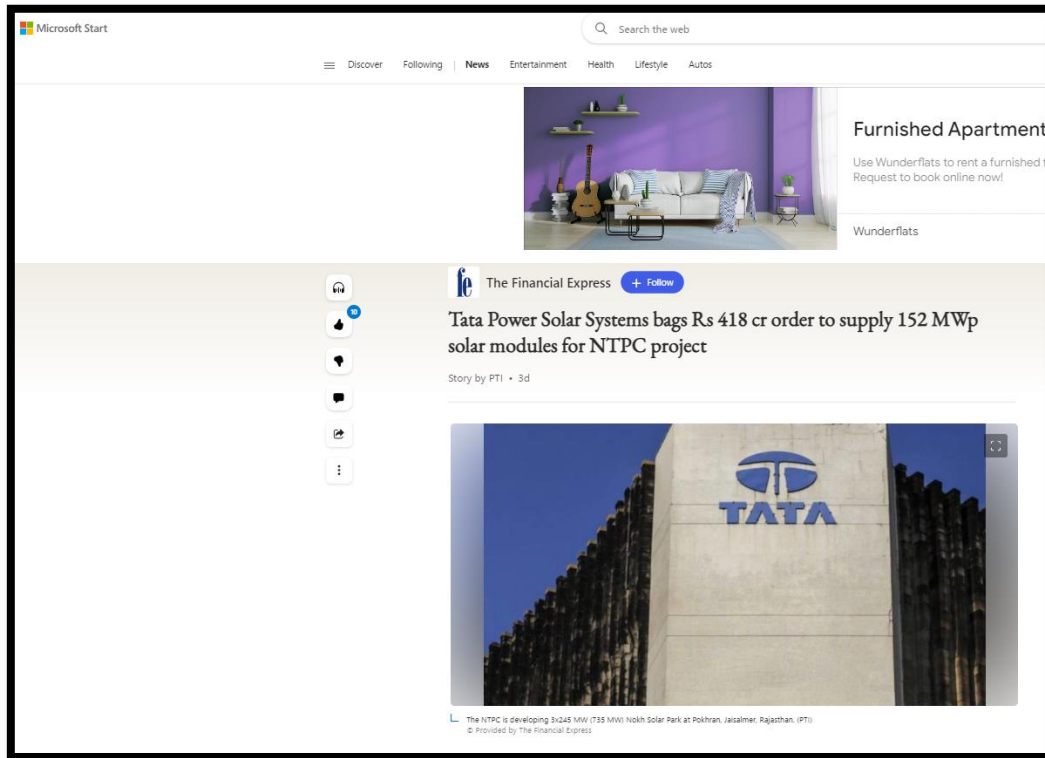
Microsoft Start

Search the web

Discover Following | News Entertainment Health Lifestyle Autos

Furnished Apartment

Use Wunderflats to rent a furnished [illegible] Request to book online now!

Wunderflats

10

fe The Financial Express + Follow

Tata Power Solar Systems bags Rs 418 cr order to supply 152 MWp solar modules for NTPC project

Story by PTI • 3d

TATA

The NTPC is developing 3x245 MW (735 MW) Nokh Solar Park at Pokhran, Jaisalmer, Rajasthan. (PTI)
© Provided by The Financial Express